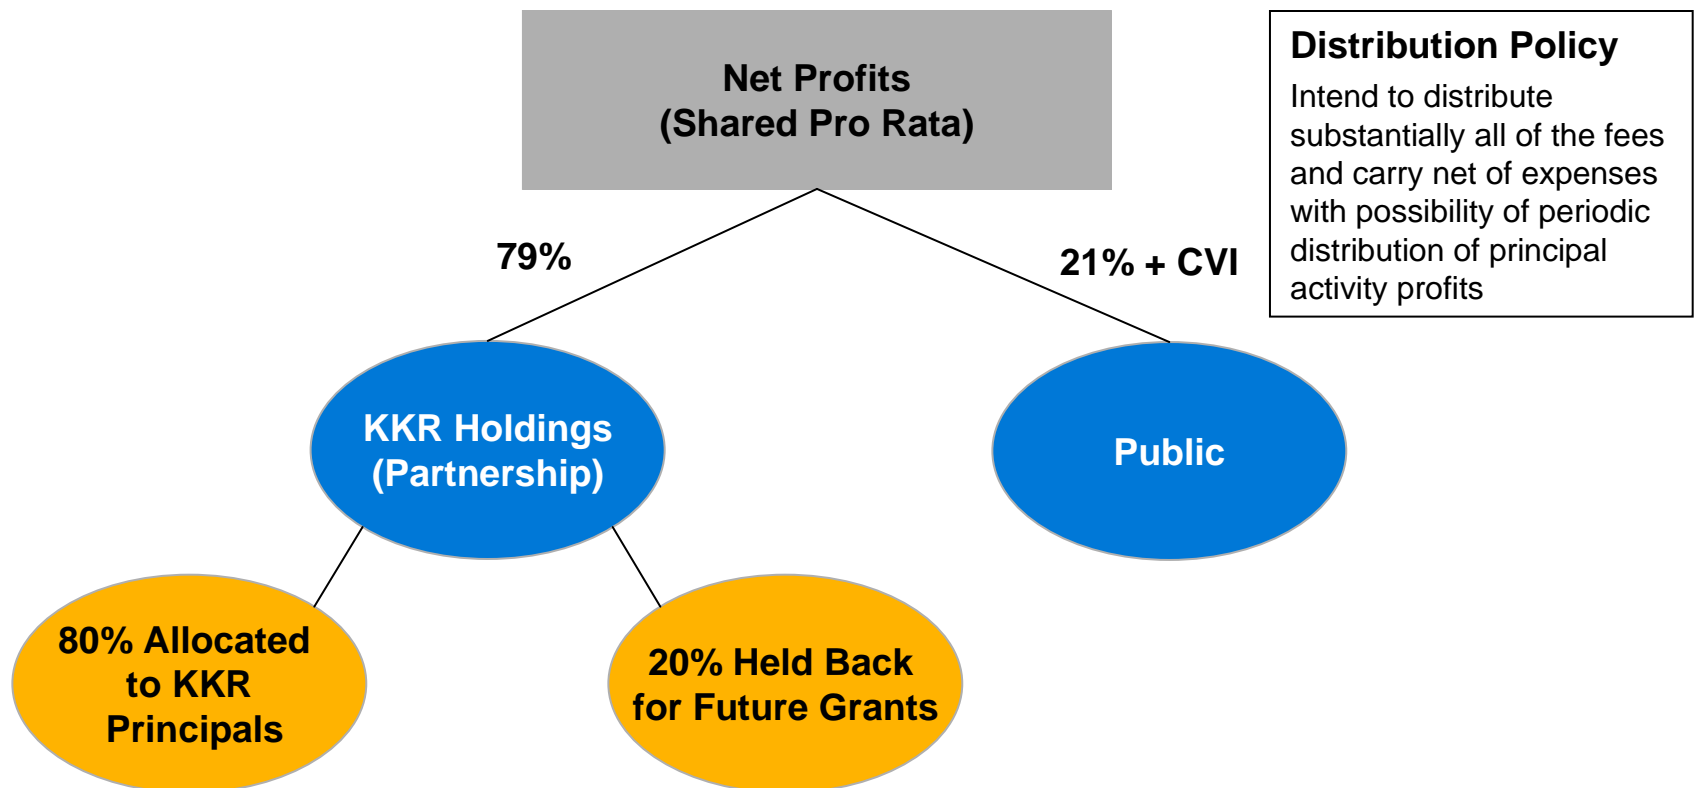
Net Profits
(Shared Pro Rata)

Distribution Policy
Intend to distribute substantially all of the fees and carry net of expenses with possibility of periodic distribution of principal activity profits

79%

21% + CVI

KKR Holdings
(Partnership)

Public

80% Allocated to KKR Principals

20% Held Back for Future Grants